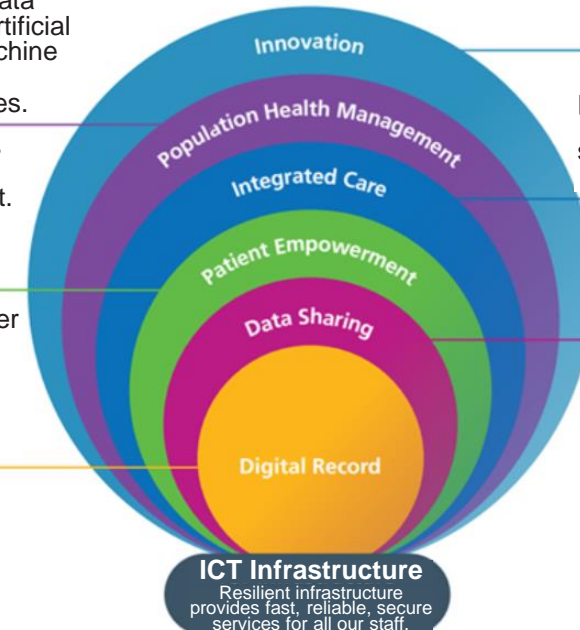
ata
rtificial
chine

es.

t.

er

Innovation

Population Health Management

Integrated Care

Patient Empowerment

Data Sharing

Digital Record

ICT Infrastructure
Resilient infrastructure provides fast, reliable, secure services for all our staff.

s